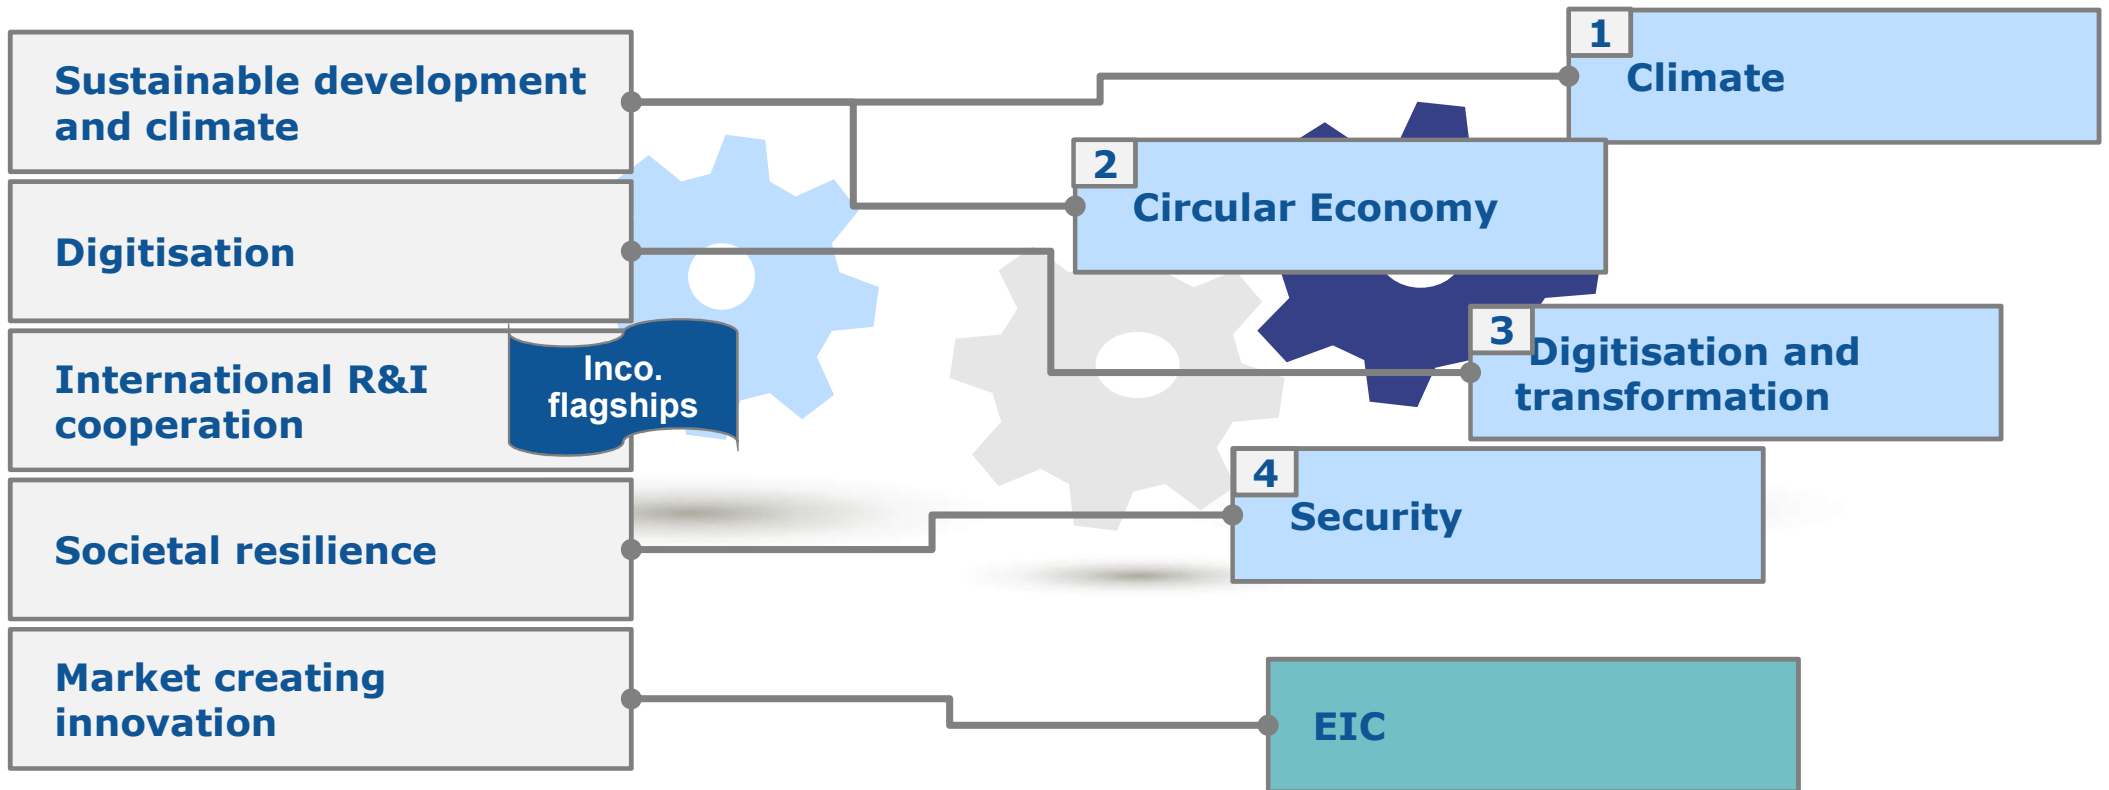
Sustainable development and climate

Digitisation

International R&I cooperation

Inco. flagships

Societal resilience

Market creating innovation

1 Climate

2 Circular Economy

3 Digitisation and transformation

4 Security

EIC